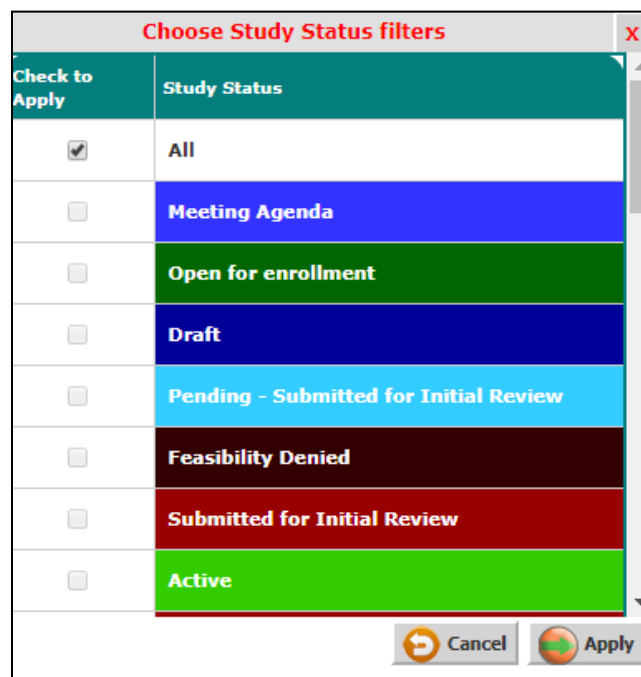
Choose Study Status filters

X

| Check to Apply | Study Status |
|---|---|
| ☑ | All |
| ☐ | Meeting Agenda |
| ☐ | Open for enrollment |
| ☐ | Draft |
| ☐ | Pending - Submitted for Initial Review |
| ☐ | Feasibility Denied |
| ☐ | Submitted for Initial Review |
| ☐ | Active |

Cancel Apply